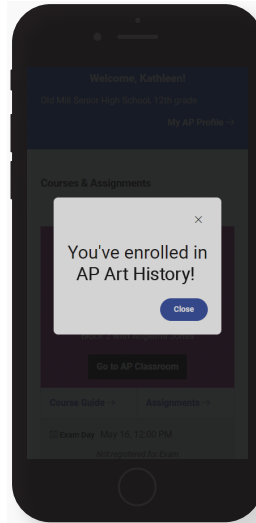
Welcome, Kathleen!

Old Mill Senior High School, 12th grade

My AP Profile →

Courses & Assignments

×

You've enrolled in AP Art History!

Close

Go to AP Classroom

Course Guide →

Assignments →

Exam Day May 16, 12:00 PM

not registered for Exam